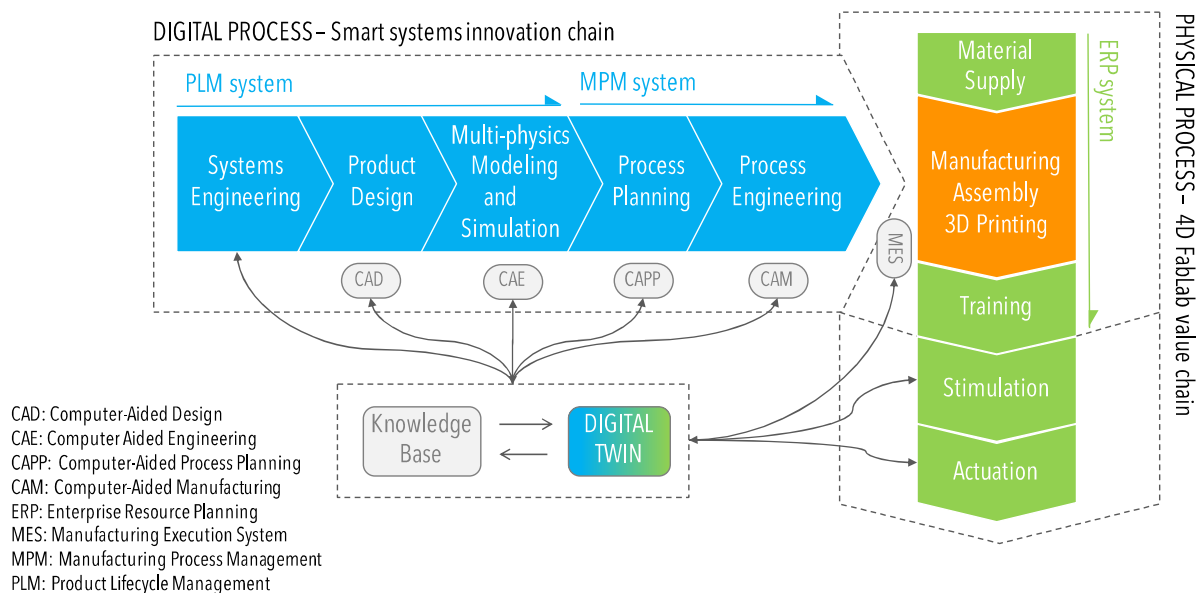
DIGITAL PROCESS – Smart systems innovation chain

PLM system

MPM system

Systems Engineering

Product Design

Multi-physics Modeling and Simulation

Process Planning

Process Engineering

CAD

CAE

CAPP

CAM

MES

Knowledge Base

DIGITAL TWIN

Material Supply

Manufacturing Assembly 3D Printing

Training

Stimulation

Actuation

ERP system

PHYSICAL PROCESS – 4D Fablab value chain

CAD: Computer-Aided Design
CAE: Computer Aided Engineering
CAPP: Computer-Aided Process Planning
CAM: Computer-Aided Manufacturing
ERP: Enterprise Resource Planning
MES: Manufacturing Execution System
MPM: Manufacturing Process Management
PLM: Product Lifecycle Management